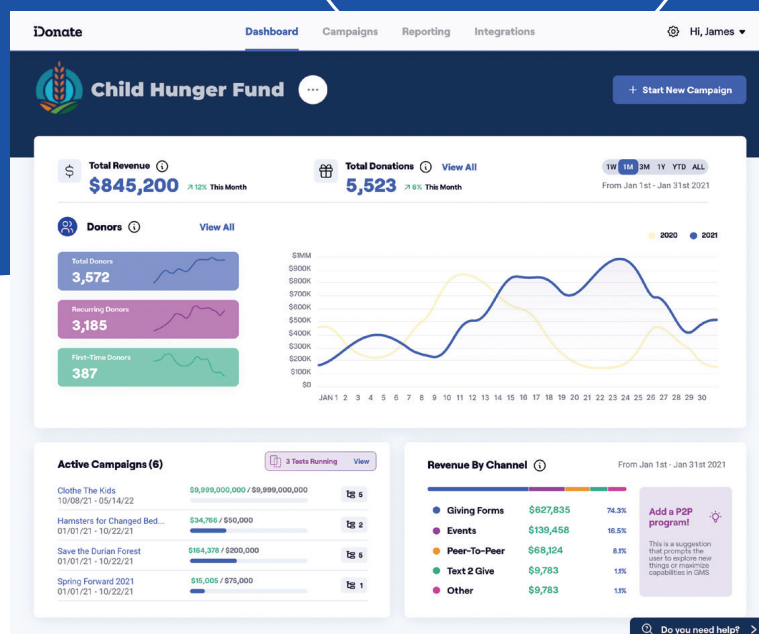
iDonate

Dashboard Campaigns Reporting Integrations

Hi, James

Child Hunger Fund

+ Start New Campaign

Total Revenue
$845,200 ↗12% This Month

Total Donations View All
5,523 ↗6% This Month

1W 1M 3M 1Y YTD ALL
From Jan 1st - Jan 31st 2021

Donors View All

Total Donors
3,572

Recurring Donors
3,185

First-Time Donors
387

2020 2021

$1MM
$900K
$800K
$700K
$600K
$500K
$400K
$300K
$200K
$100K
$0

JAN 1 2 3 4 5 6 7 8 9 10 11 12 13 14 15 16 17 18 19 20 21 22 23 24 25 26 27 28 29 30

Active Campaigns (6)

3 Tests Running View

| | | |
|---|---|---|
| Clothe The Kids 10/08/21 - 05/14/22 | $9,999,000,000 / $9,999,000,000 | 5 |
| Hamsters for Changed Bed... 01/01/21 - 10/22/21 | $34,766 / $50,000 | 2 |
| Save the Durian Forest 01/01/21 - 10/22/21 | $164,378 / $200,000 | 5 |
| Spring Forward 2021 01/01/21 - 10/22/21 | $15,005 / $75,000 | 1 |

Revenue By Channel

From Jan 1st - Jan 31st 2021

| | | |
|---|---|---|
| Giving Forms | $627,835 | 74.3% |
| Events | $139,458 | 16.5% |
| Peer-To-Peer | $68,124 | 8.1% |
| Text 2 Give | $9,783 | 1.1% |
| Other | $9,783 | 1.1% |

Add a P2P program!

This is a suggestion that prompts the user to explore new things or maximize capabilities in GMS

Do you need help?